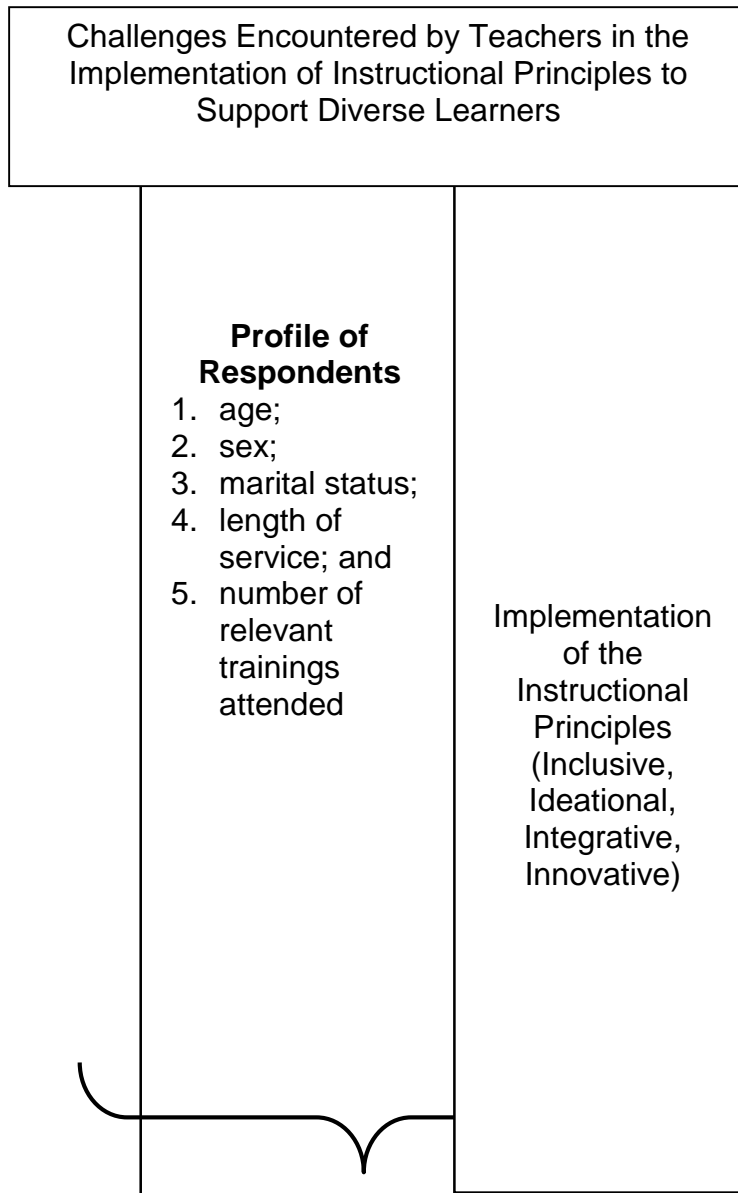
Challenges Encountered by Teachers in the Implementation of Instructional Principles to Support Diverse Learners

**Profile of Respondents**
1. age;
2. sex;
3. marital status;
4. length of service; and
5. number of relevant trainings attended

Implementation of the Instructional Principles (Inclusive, Ideational, Integrative, Innovative)